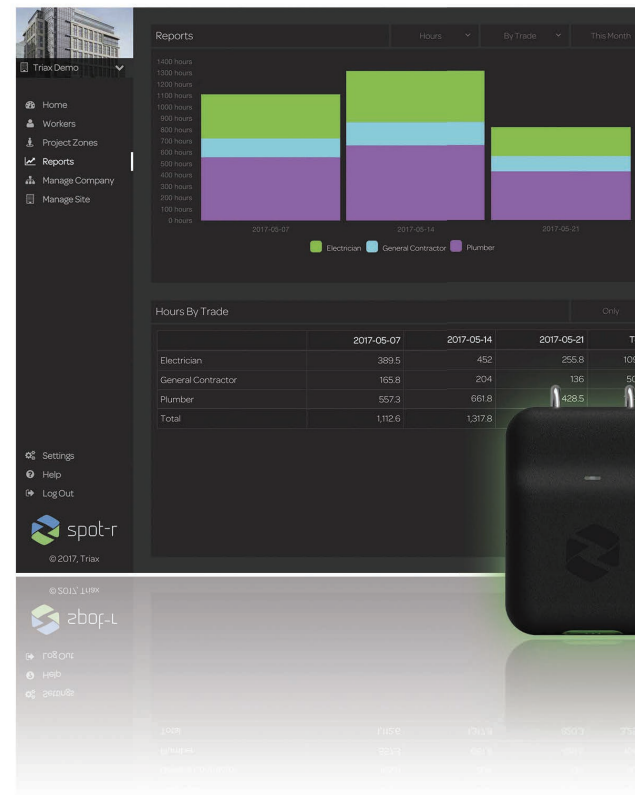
Triax Demo

Home
Workers
Project Zones
Reports
Manage Company
Manage Site

Settings
Help
Log Out

spot-r
© 2017, Triax

Reports
Hours
By Trade
This Month

1400 hours
1300 hours
1200 hours
1100 hours
1000 hours
900 hours
800 hours
700 hours
600 hours
500 hours
400 hours
300 hours
200 hours
100 hours
0 hours

2017-05-07
2017-05-14
2017-05-21

Electrician
General Contractor
Plumber

Hours By Trade
Only

| | 2017-05-07 | 2017-05-14 | 2017-05-21 | T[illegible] |
|---|---|---|---|---|
| Electrician | 389.5 | 452 | 255.8 | 10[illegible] |
| General Contractor | 165.8 | 204 | 136 | 5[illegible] |
| Plumber | 557.3 | 661.8 | 428.5 | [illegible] |
| Total | 1,112.6 | 1,317.8 | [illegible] | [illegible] |